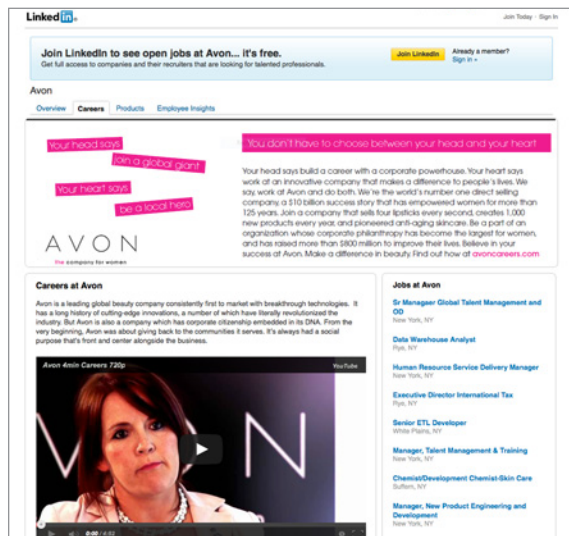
Linked in

Join Today · Sign In

Join LinkedIn to see open jobs at Avon... it's free.
Get full access to companies and their recruiters that are looking for talented professionals.

Join LinkedIn

Already a member?
Sign in »

Avon

Overview Careers Products Employee Insights

Your head says
join a global giant
Your heart says
be a local hero

AVON
the company for women

You don't have to choose between your head and your heart

Your head says build a career with a corporate powerhouse. Your heart says work at an innovative company that makes a difference to people's lives. We say, work at Avon and do both. We're the world's number one direct selling company, a $10 billion success story that has empowered women for more than 125 years. Join a company that sells four lipsticks every second, creates 1,000 new products every year, and pioneered anti-aging skincare. Be a part of an organization whose corporate philanthropy has become the largest for women, and has raised more than $800 million to improve their lives. Believe in your success at Avon. Make a difference in beauty. Find out how at avoncareers.com

Careers at Avon

Avon is a leading global beauty company consistently first to market with breakthrough technologies. It has a long history of cutting-edge innovations, a number of which have literally revolutionized the industry. But Avon is also a company which has corporate citizenship embedded in its DNA. From the very beginning, Avon was about giving back to the communities it serves. It's always had a social purpose that's front and center alongside the business.

Avon 4min Careers 720p
YouTube

0:00 / 4:02

Jobs at Avon

Sr Manager Global Talent Management and OD
New York, NY

Data Warehouse Analyst
Rye, NY

Human Resource Service Delivery Manager
New York, NY

Executive Director International Tax
Rye, NY

Senior ETL Developer
White Plains, NY

Manager, Talent Management & Training
New York, NY

Chemist/Development Chemist-Skin Care
Suffern, NY

Manager, New Product Engineering and Development
New York, NY